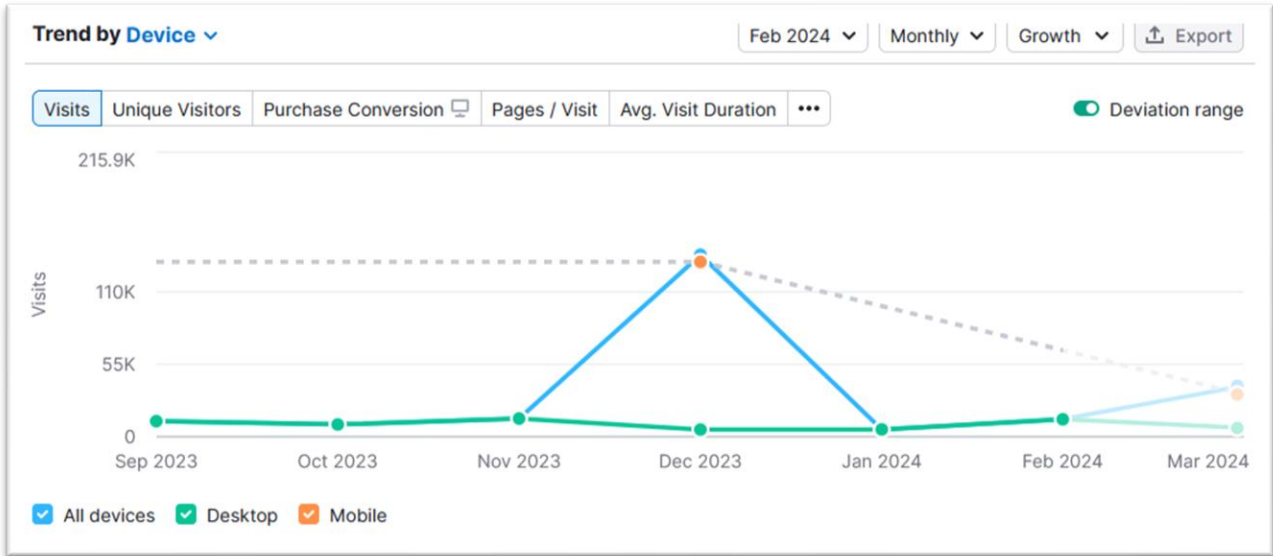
Trend by Device

Feb 2024 Monthly Growth Export

Visits | Unique Visitors | Purchase Conversion | Pages / Visit | Avg. Visit Duration | •••

Deviation range

215.9K
110K
55K
0

Visits

Sep 2023 Oct 2023 Nov 2023 Dec 2023 Jan 2024 Feb 2024 Mar 2024

All devices Desktop Mobile